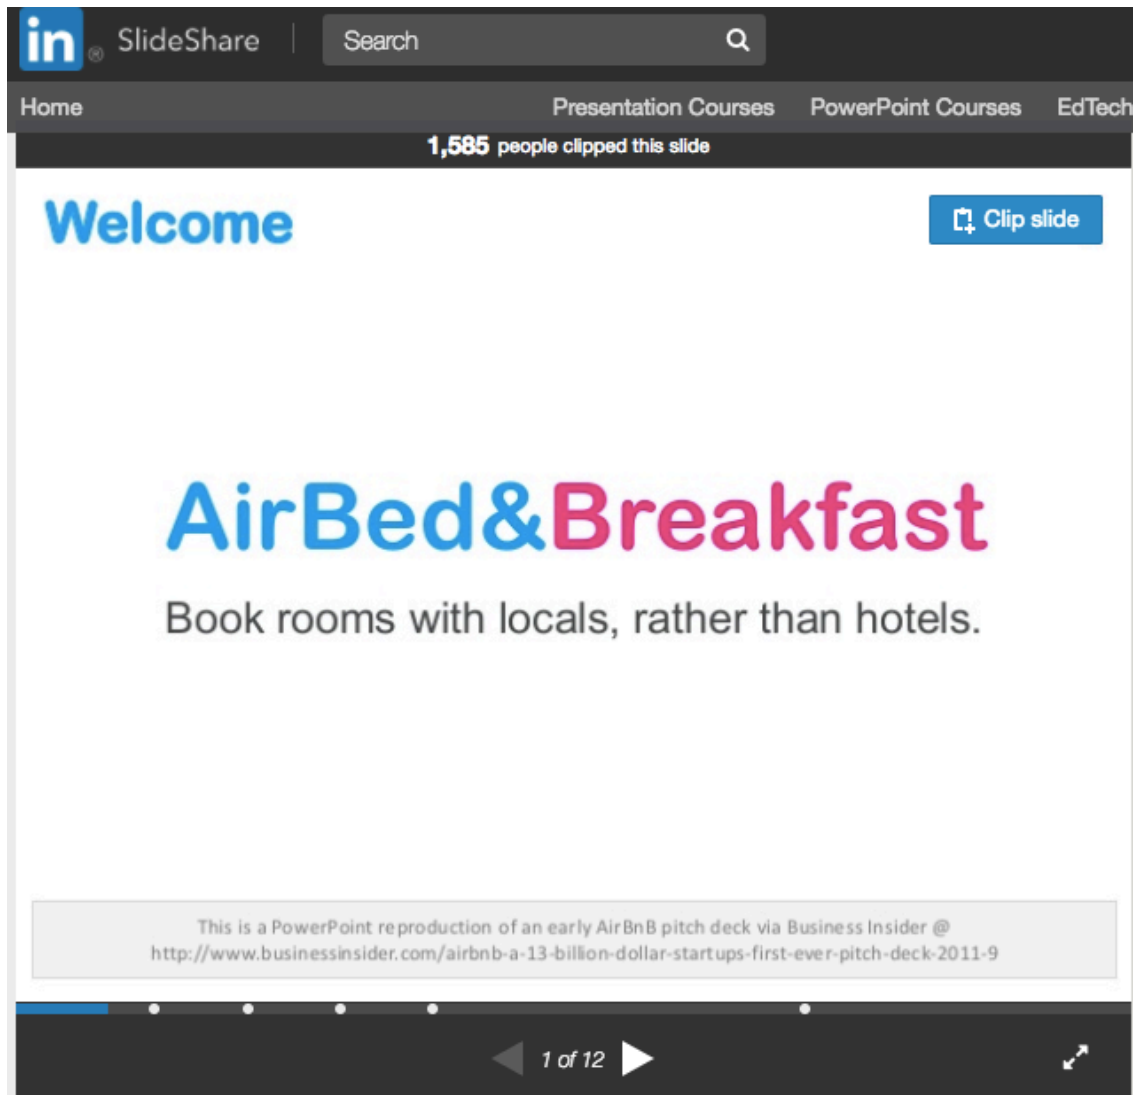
in SlideShare

Search

Home

Presentation Courses

PowerPoint Courses

EdTech

1,585 people clipped this slide

Welcome

Clip slide

AirBed&Breakfast

Book rooms with locals, rather than hotels.

This is a PowerPoint reproduction of an early AirBnB pitch deck via Business Insider @ http://www.businessinsider.com/airbnb-a-13-billion-dollar-startups-first-ever-pitch-deck-2011-9

1 of 12